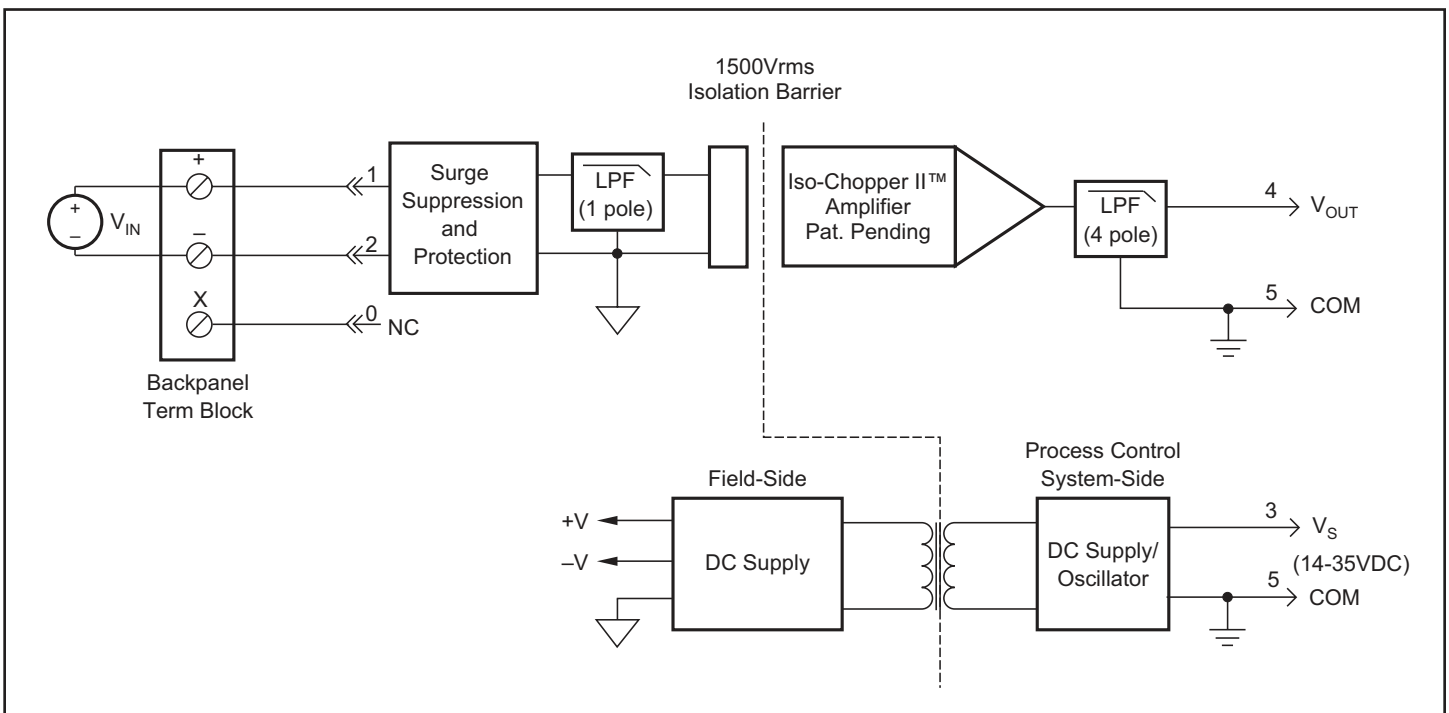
1500Vrms
Isolation Barrier

+
–
$V_{IN}$

+
–
X

Backpanel
Term Block

1
2
0 NC

Surge
Suppression
and
Protection

LPF
(1 pole)

Iso-Chopper II™
Amplifier
Pat. Pending

LPF
(4 pole)

4 $V_{OUT}$

5 COM

Field-Side

+V
–V

DC Supply

Process Control
System-Side

DC Supply/
Oscillator

3 $V_S$
(14-35VDC)
5 COM